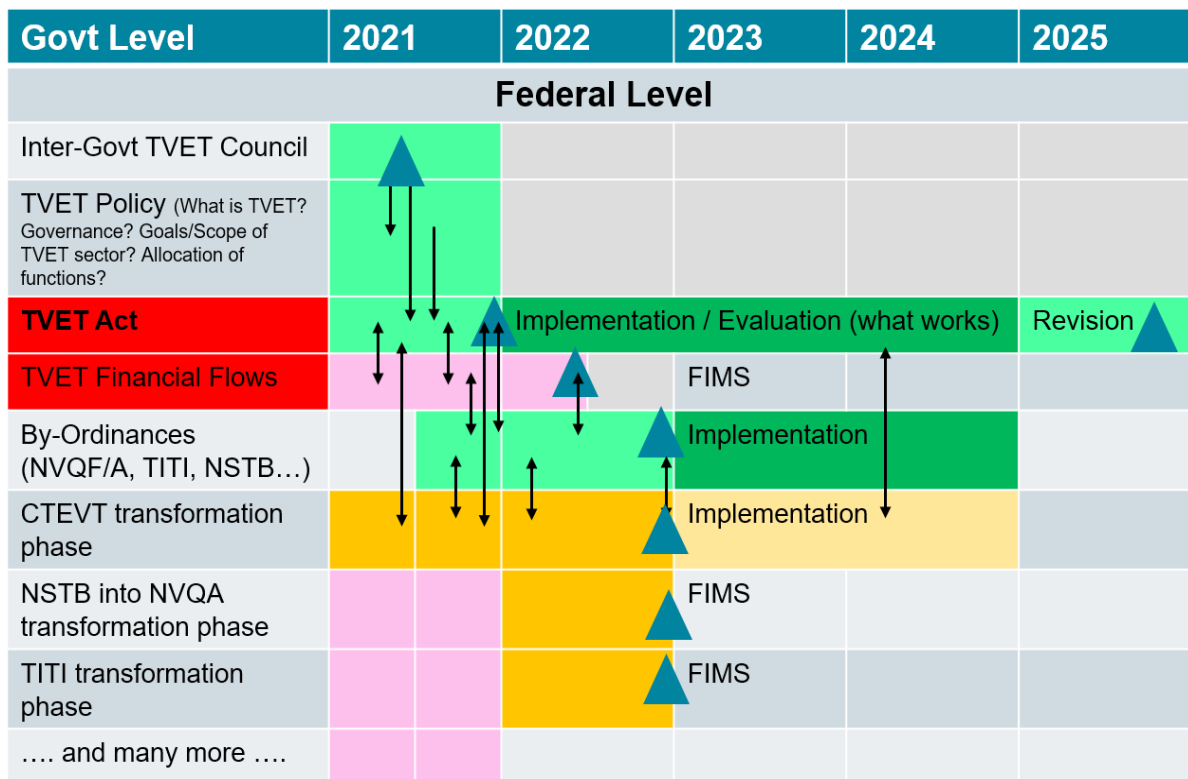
| Govt Level | 2021 | 2022 | 2023 | 2024 | 2025 |
|---|---|---|---|---|---|
| **Federal Level** | | | | | |
| Inter-Govt TVET Council | | | | | |
| TVET Policy (What is TVET? Governance? Goals/Scope of TVET sector? Allocation of functions? | | | | | |
| **TVET Act** | | Implementation / Evaluation (what works) | | | Revision |
| TVET Financial Flows | | | FIMS | | |
| By-Ordinances (NVQF/A, TITI, NSTB…) | | | Implementation | | |
| CTEVT transformation phase | | | Implementation | | |
| NSTB into NVQA transformation phase | | | FIMS | | |
| TITI transformation phase | | | FIMS | | |
| …. and many more …. | | | | | |